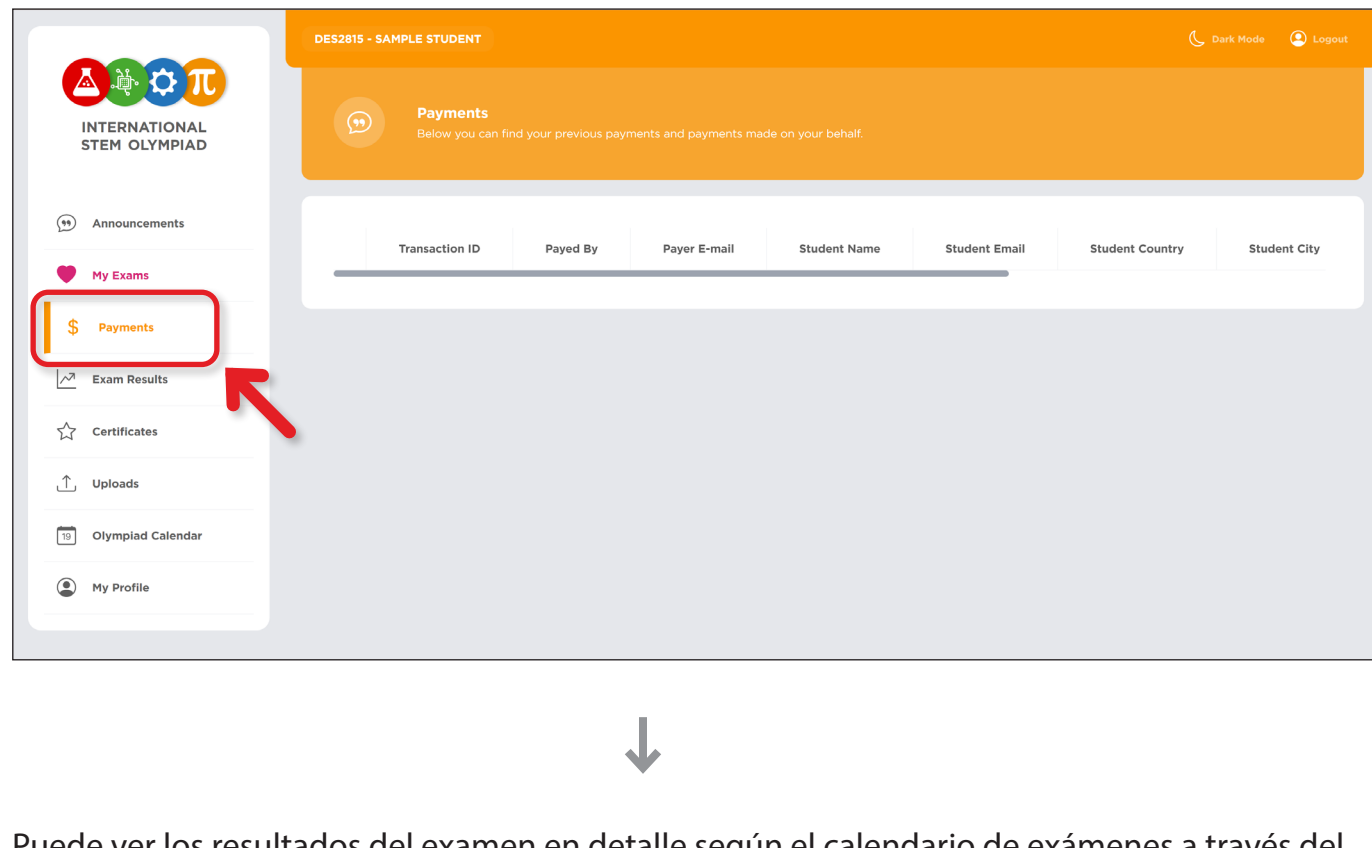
INTERNATIONAL STEM OLYMPIAD

Announcements
My Exams
Payments
Exam Results
Certificates
Uploads
19 Olympiad Calendar
My Profile

DES2815 - SAMPLE STUDENT

Dark Mode
Logout

Payments
Below you can find your previous payments and payments made on your behalf.

| | Transaction ID | Payed By | Payer E-mail | Student Name | Student Email | Student Country | Student City |
|---|---|---|---|---|---|---|---|

Puede ver los resultados del examen en detalle según el calendario de exámenes a través del